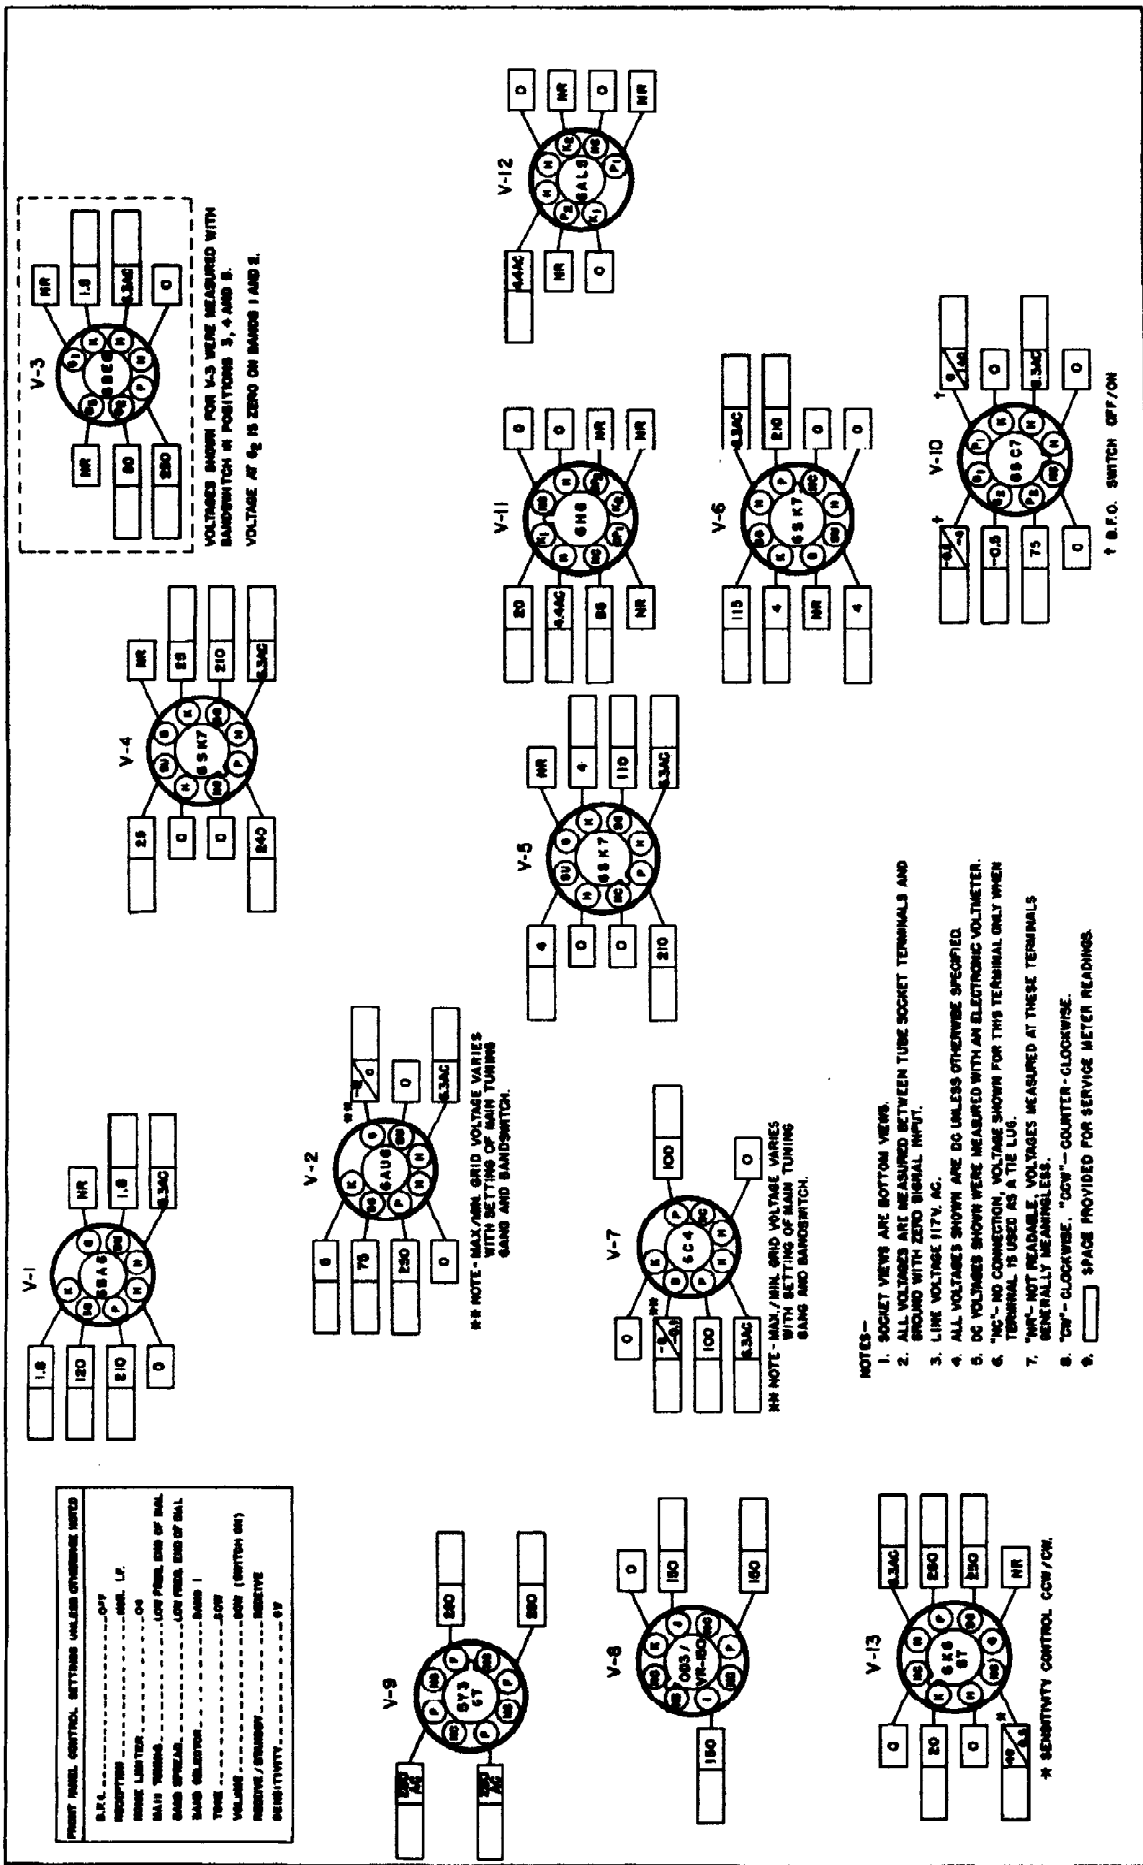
FRONT PANEL CONTROL SETTINGS UNLESS OTHERWISE NOTED

B.F.O. ........................OFF
RECEPTION ....................MOD. I.F.
NOISE LIMITER ................ON
MAIN TUNING .................LOW FREQ. END OF DIAL
BAND SPREAD ..................LOW FREQ. END OF DIAL
BAND SELECTOR ...............BAND 1
TONE .........................LOW
VOLUME .......................LOW (SWITCH ON)
RECEIVE / STANDBY ...........RECEIVE
SENSITIVITY ..................0

V-1
6SA6
1.8
120
210
0
NR
1.8
6.3AC

V-2
6AU6
6
75
250
0
** 
-6 / 0
0
6.3AC

** NOTE - MAX./MIN. GRID VOLTAGE VARIES WITH SETTING OF MAIN TUNING GANG AND BANDSWITCH.

V-4
6SK7
2.5
0
0
240
NR
25
210
6.3AC

V-3
6BE6
NR
80
230
NR
1.8
6.3AC
0

VOLTAGES SHOWN FOR V-3 WERE MEASURED WITH BANDSWITCH IN POSITIONS 3, 4 AND 5.
VOLTAGE AT $G_2$ IS ZERO ON BANDS 1 AND 2.

V-12
6AL5
6.4AC
NR
0
0
NR
0
NR

V-5
6SK7
4
0
0
210
NR
4
110
6.3AC

V-11
6H6
20
6.4AC
86
NR
0
0
NR
NR

V-6
6SK7
115
4
NR
4
6.3AC
210
0
0

V-7
6C4
0
-8 / -0.1
100
6.3AC
**
100
0

** NOTE - MAX./MIN. GRID VOLTAGE VARIES WITH SETTING OF MAIN TUNING GANG AND BANDSWITCH.

V-9
5Y3GT
350 AC
350 AC
280
280

V-8
OB3/VR-90
150
0
150
150

V-13
6K6GT
0
20
0
140 / 48
*
6.3AC
250
230
NR

* SENSITIVITY CONTROL CCW/CW.

V-10
6SC7
†
-8.8 / -9
-0.8
75
0
†
8 / 140
0
6.3AC
0

† B.F.O. SWITCH OFF/ON

NOTES-
1. SOCKET VIEWS ARE BOTTOM VIEWS.
2. ALL VOLTAGES ARE MEASURED BETWEEN TUBE SOCKET TERMINALS AND GROUND WITH ZERO SIGNAL INPUT.
3. LINE VOLTAGE 117V. AC.
4. ALL VOLTAGES SHOWN ARE DC UNLESS OTHERWISE SPECIFIED.
5. DC VOLTAGES SHOWN WERE MEASURED WITH AN ELECTRONIC VOLTMETER.
6. "NC"- NO CONNECTION, VOLTAGE SHOWN FOR THIS TERMINAL ONLY WHEN TERMINAL IS USED AS A TIE LUG.
7. "NR"- NOT READABLE, VOLTAGES MEASURED AT THESE TERMINALS GENERALLY MEANINGLESS.
8. "CW"- CLOCKWISE. "CCW"- COUNTER-CLOCKWISE.
9. [ ] SPACE PROVIDED FOR SERVICE METER READINGS.